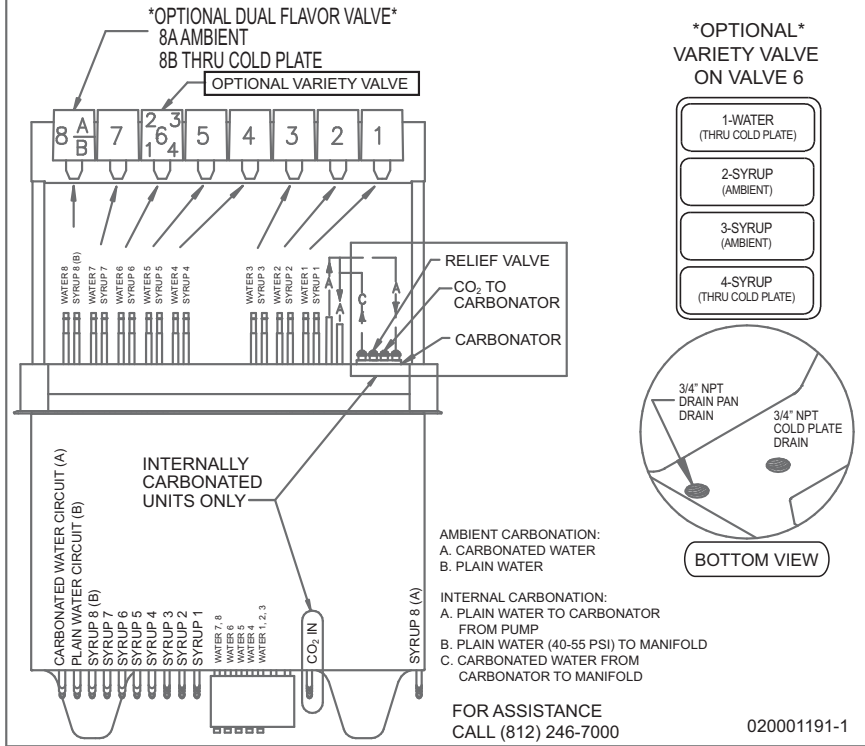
*OPTIONAL DUAL FLAVOR VALVE*
8A AMBIENT
8B THRU COLD PLATE

OPTIONAL VARIETY VALVE

8 A/B 7 2 3 1 6 4 5 4 3 2 1

WATER 8
SYRUP 8 (B)
WATER 7
SYRUP 7
WATER 6
SYRUP 6
WATER 5
SYRUP 5
WATER 4
SYRUP 4
WATER 3
SYRUP 3
WATER 2
SYRUP 2
WATER 1
SYRUP 1

C A A

RELIEF VALVE
$CO_2$ TO CARBONATOR
CARBONATOR

*OPTIONAL*
VARIETY VALVE
ON VALVE 6

1-WATER
(THRU COLD PLATE)

2-SYRUP
(AMBIENT)

3-SYRUP
(AMBIENT)

4-SYRUP
(THRU COLD PLATE)

3/4" NPT
DRAIN PAN
DRAIN

3/4" NPT
COLD PLATE
DRAIN

BOTTOM VIEW

INTERNALLY
CARBONATED
UNITS ONLY

CARBONATED WATER CIRCUIT (A)
PLAIN WATER CIRCUIT (B)
SYRUP 8 (B)
SYRUP 7
SYRUP 6
SYRUP 5
SYRUP 4
SYRUP 3
SYRUP 2
SYRUP 1
WATER 7, 8
WATER 6
WATER 5
WATER 4
WATER 1, 2, 3
$CO_2$ IN
SYRUP 8 (A)

AMBIENT CARBONATION:
A. CARBONATED WATER
B. PLAIN WATER

INTERNAL CARBONATION:
A. PLAIN WATER TO CARBONATOR FROM PUMP
B. PLAIN WATER (40-55 PSI) TO MANIFOLD
C. CARBONATED WATER FROM CARBONATOR TO MANIFOLD

FOR ASSISTANCE
CALL (812) 246-7000

020001191-1